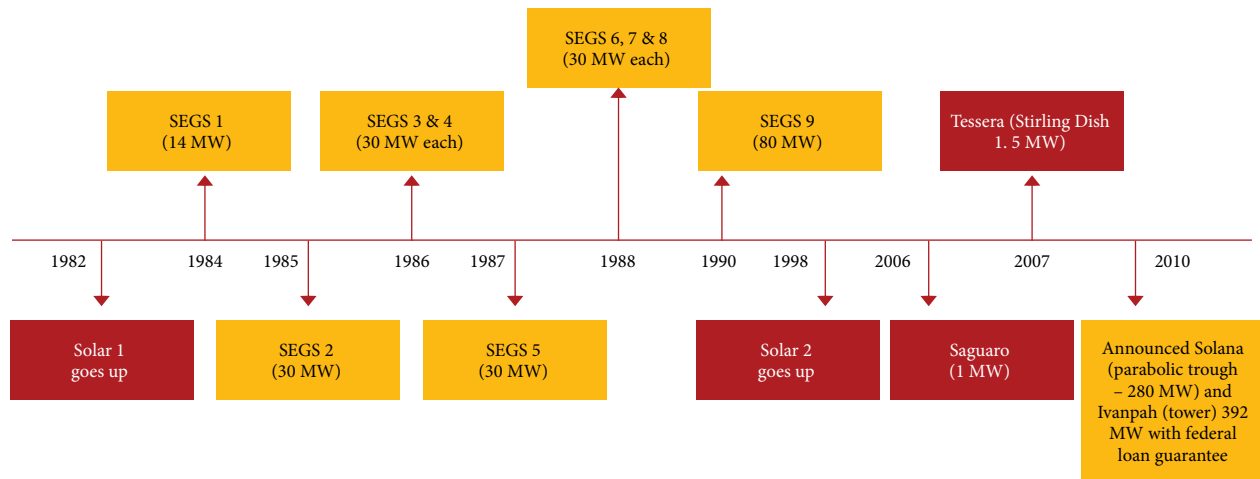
SEGS 6, 7 & 8
(30 MW each)

SEGS 1
(14 MW)

SEGS 3 & 4
(30 MW each)

SEGS 9
(80 MW)

Tessera (Stirling Dish
1. 5 MW)

1982

1984

1985

1986

1987

1988

1990

1998

2006

2007

2010

Solar 1
goes up

SEGS 2
(30 MW)

SEGS 5
(30 MW)

Solar 2
goes up

Saguaro
(1 MW)

Announced Solana (parabolic trough – 280 MW) and Ivanpah (tower) 392 MW with federal loan guarantee